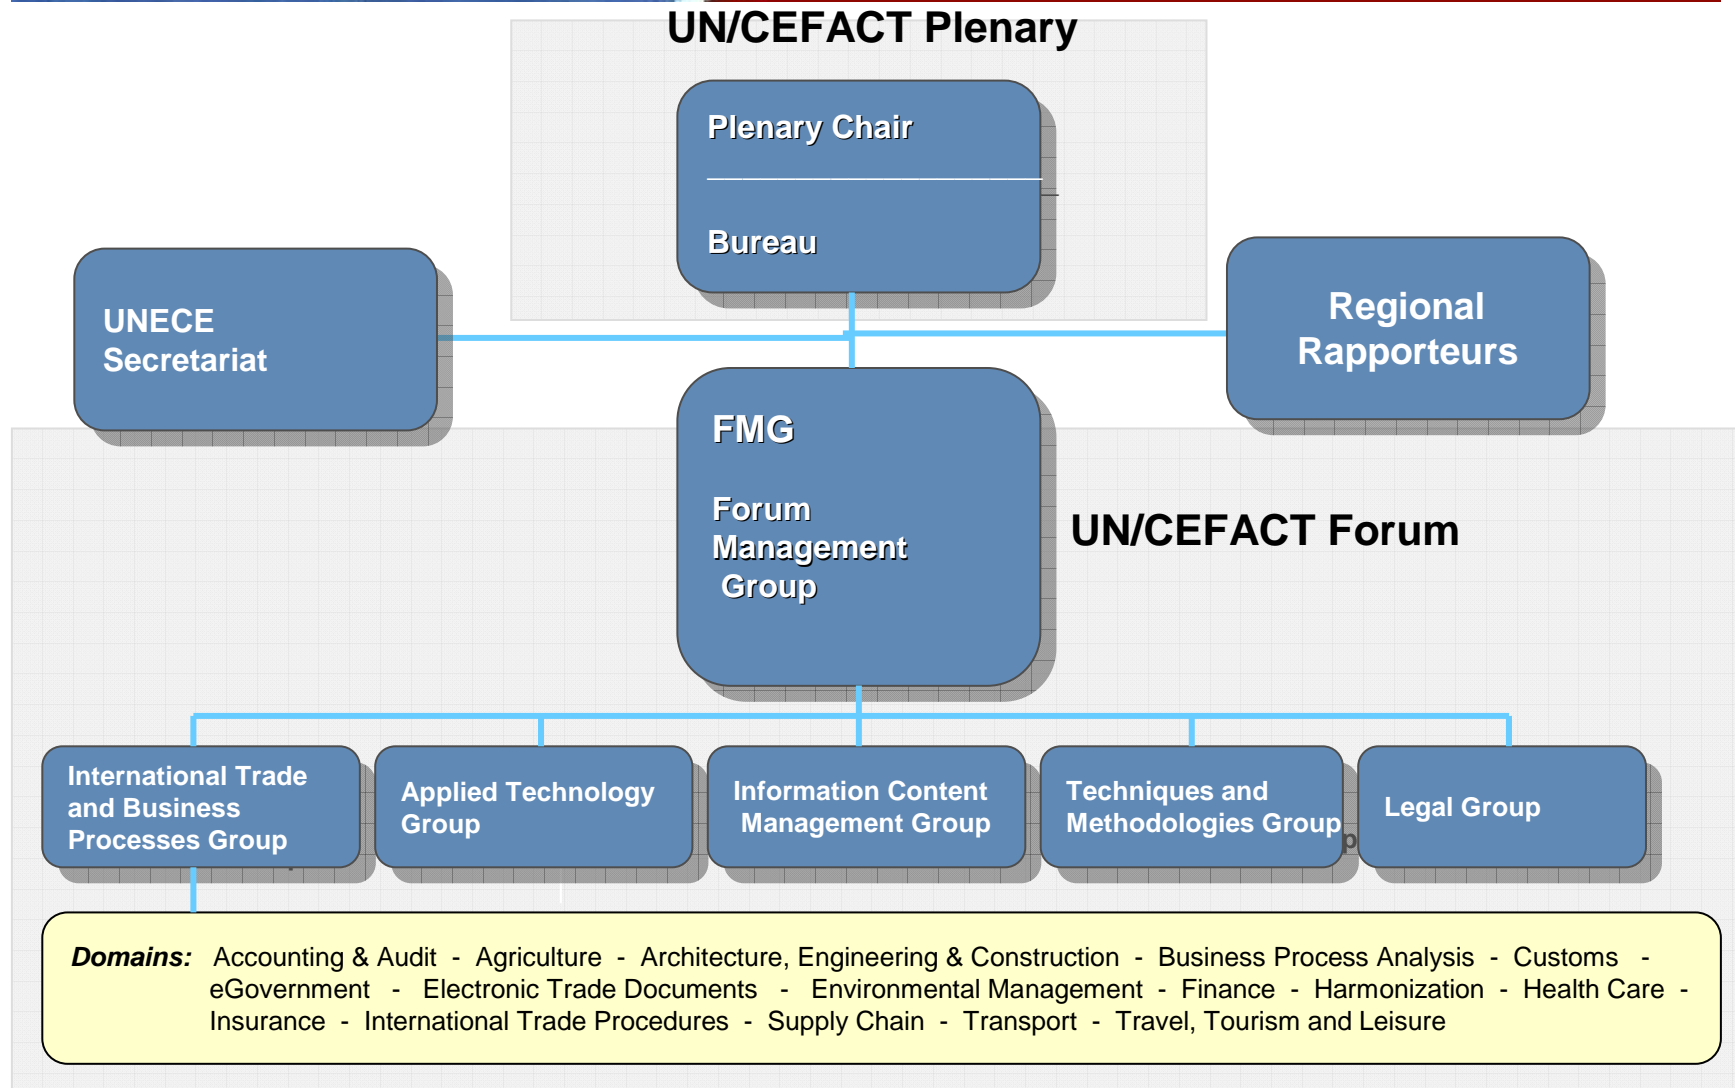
UN/CEFACT Plenary

Plenary Chair

Bureau

UNECE Secretariat

Regional Rapporteurs

FMG

Forum Management Group

UN/CEFACT Forum

International Trade and Business Processes Group

Applied Technology Group

Information Content Management Group

Techniques and Methodologies Group

Legal Group

Domains: Accounting & Audit - Agriculture - Architecture, Engineering & Construction - Business Process Analysis - Customs - eGovernment - Electronic Trade Documents - Environmental Management - Finance - Harmonization - Health Care - Insurance - International Trade Procedures - Supply Chain - Transport - Travel, Tourism and Leisure